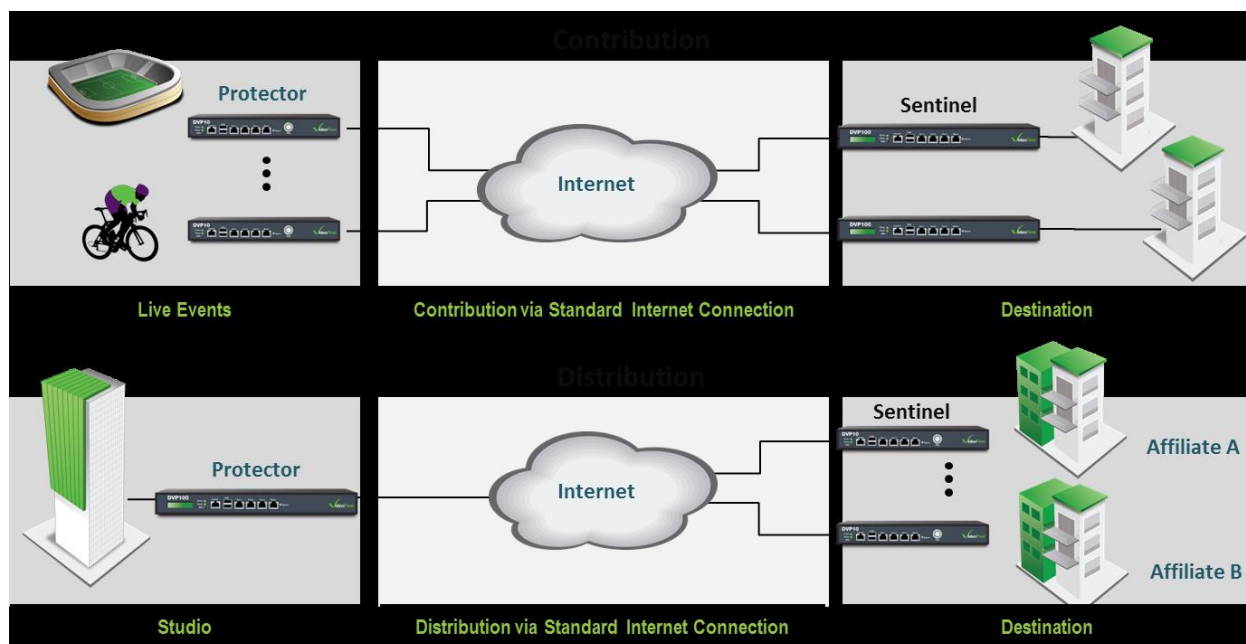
Contribution

Protector

DVP10

DVP10

Internet

Sentinel

DVP100

DVP100

Live Events

Contribution via Standard Internet Connection

Destination

Distribution

Protector

DVP100

Internet

Sentinel

DVP10

DVP10

Affiliate A

Affiliate B

Studio

Distribution via Standard Internet Connection

Destination